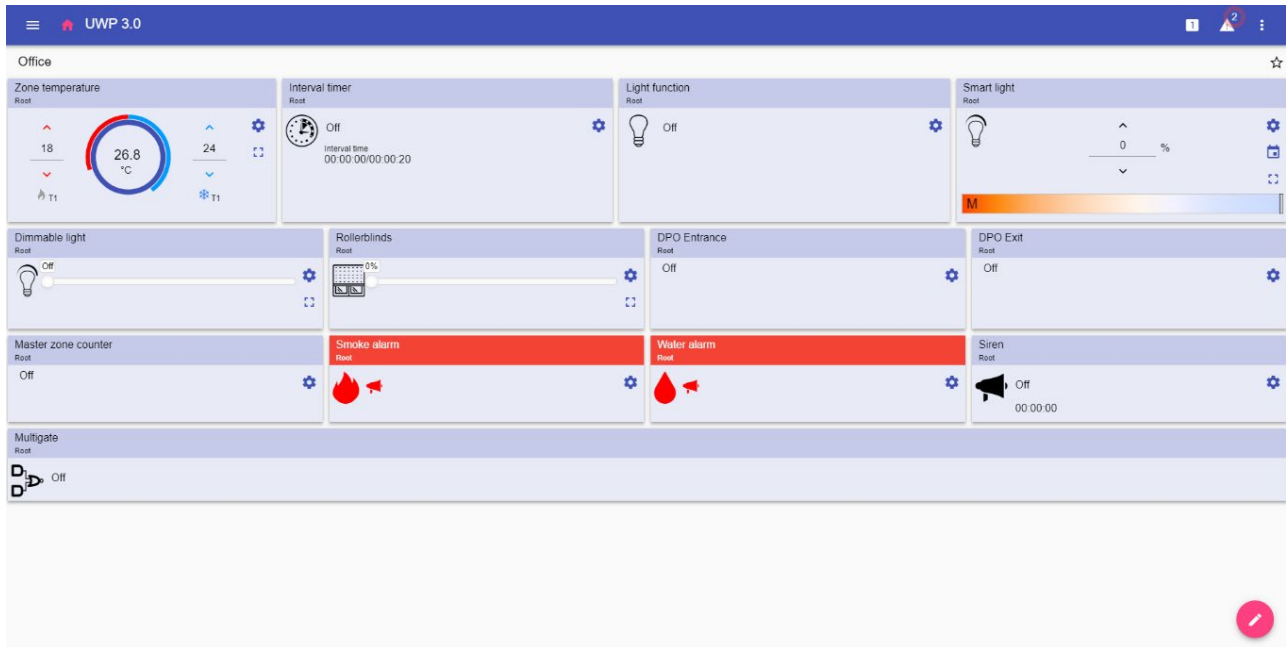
UWP 3.0

1 2

Office

Zone temperature
Root
18
26.8
°C
24
T1
T1

Interval timer
Root
Off
Interval time
00:00:00/00:00:20

Light function
Root
Off

Smart light
Root
0
%
M

Dimmable light
Root
Off

Rollerblinds
Root
0%

DPO Entrance
Root
Off

DPO Exit
Root
Off

Master zone counter
Root
Off

Smoke alarm
Root

Water alarm
Root

Siren
Root
Off
00:00:00

Multigate
Root
Off